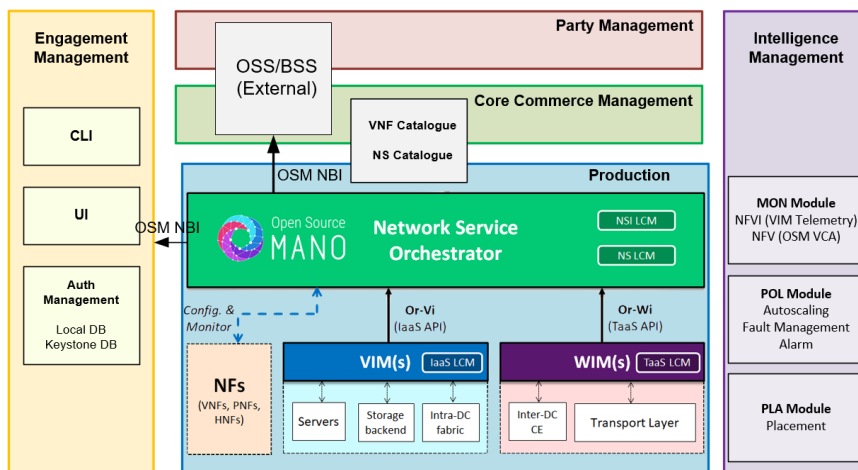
Engagement Management

CLI

UI

Auth Management

Local DB
Keystone DB

Party Management

OSS/BSS (External)

Core Commerce Management

VNF Catalogue

NS Catalogue

OSM NBI

Production

OSM NBI

Open Source MANO

Network Service Orchestrator

NSI LCM

NS LCM

Config. & Monitor

Or-Vi (IaaS API)

Or-Wi (TaaS API)

NFs (VNFs, PNFs, HNFs)

VIM(s) IaaS LCM

Servers

Storage backend

Intra-DC fabric

WIM(s) TaaS LCM

Inter-DC CE

Transport Layer

Intelligence Management

MON Module
NFVI (VIM Telemetry)
NFV (OSM VCA)

POL Module
Autoscaling
Fault Management
Alarm

PLA Module
Placement